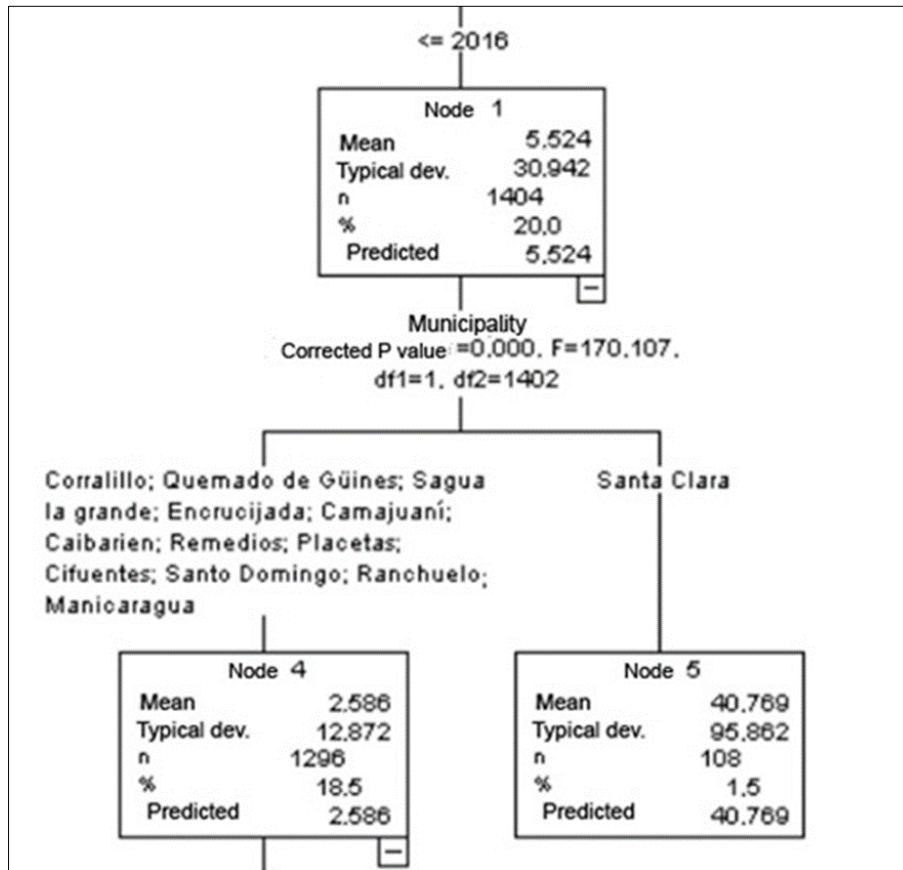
<= 2016

| Node 1 | |
|---|---|
| Mean | 5.524 |
| Typical dev. | 30.942 |
| n | 1404 |
| % | 20.0 |
| Predicted | 5.524 |

Municipality
Corrected P value =0.000, F=170.107, df1=1, df2=1402

Corralillo; Quemado de Güines; Sagua la grande; Encrucijada; Camajuaní; Caibarien; Remedios; Placetas; Cifuentes; Santo Domingo; Ranchuelo; Manicaragua

| Node 4 | |
|---|---|
| Mean | 2.586 |
| Typical dev. | 12.872 |
| n | 1296 |
| % | 18.5 |
| Predicted | 2.586 |

Santa Clara

| Node 5 | |
|---|---|
| Mean | 40.769 |
| Typical dev. | 95.862 |
| n | 108 |
| % | 1.5 |
| Predicted | 40.769 |